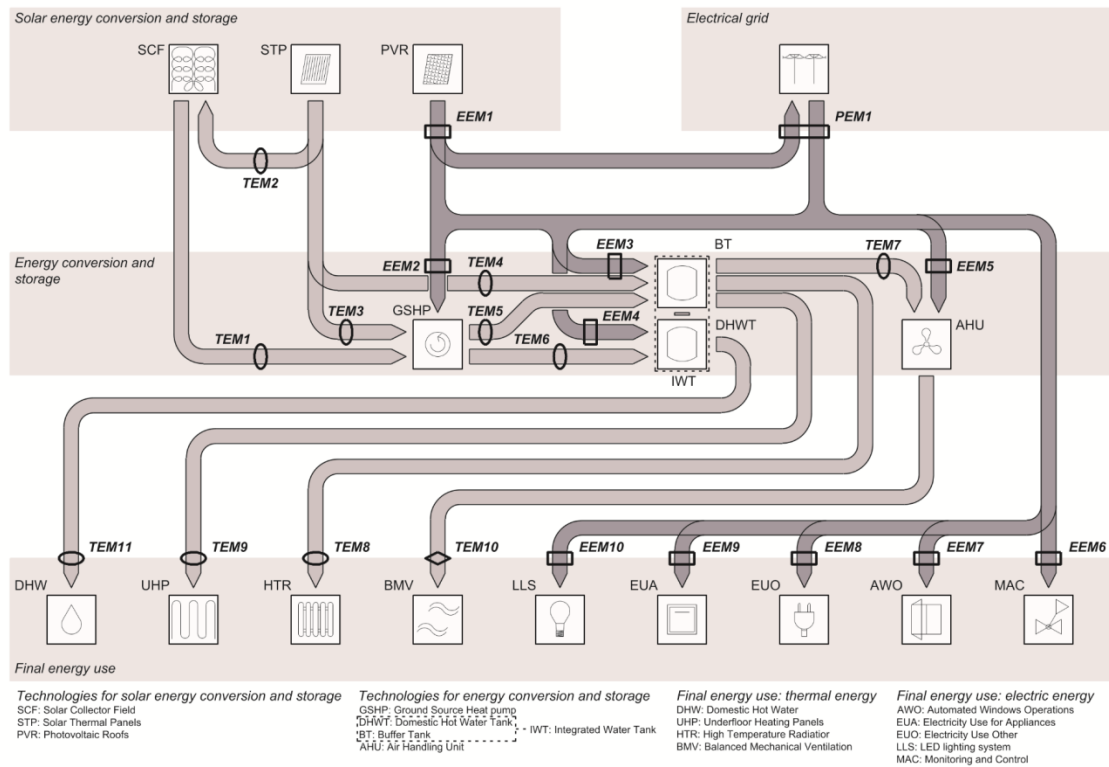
Solar energy conversion and storage

SCF STP PVR

EEM1

TEM2

Electrical grid

PEM1

Energy conversion and storage

EEM3 BT TEM7

EEM2 TEM4 EEM5

TEM3 GSHP TEM5 EEM4 DHWT AHU

TEM1 TEM6

IWT

TEM11 TEM9 TEM8 TEM10 EEM10 EEM9 EEM8 EEM7 EEM6

DHW UHP HTR BMV LLS EUA EUO AWO MAC

Final energy use

Technologies for solar energy conversion and storage
SCF: Solar Collector Field
STP: Solar Thermal Panels
PVR: Photovoltaic Roofs

Technologies for energy conversion and storage
GSHP: Ground Source Heat pump
DHWT: Domestic Hot Water Tank
BT: Buffer Tank
AHU: Air Handling Unit
IWT: Integrated Water Tank

Final energy use: thermal energy
DHW: Domestic Hot Water
UHP: Underfloor Heating Panels
HTR: High Temperature Radiatior
BMV: Balanced Mechanical Ventilation

Final energy use: electric energy
AWO: Automated Windows Operations
EUA: Electricity Use for Appliances
EUO: Electricity Use Other
LLS: LED lighting system
MAC: Monitoring and Control